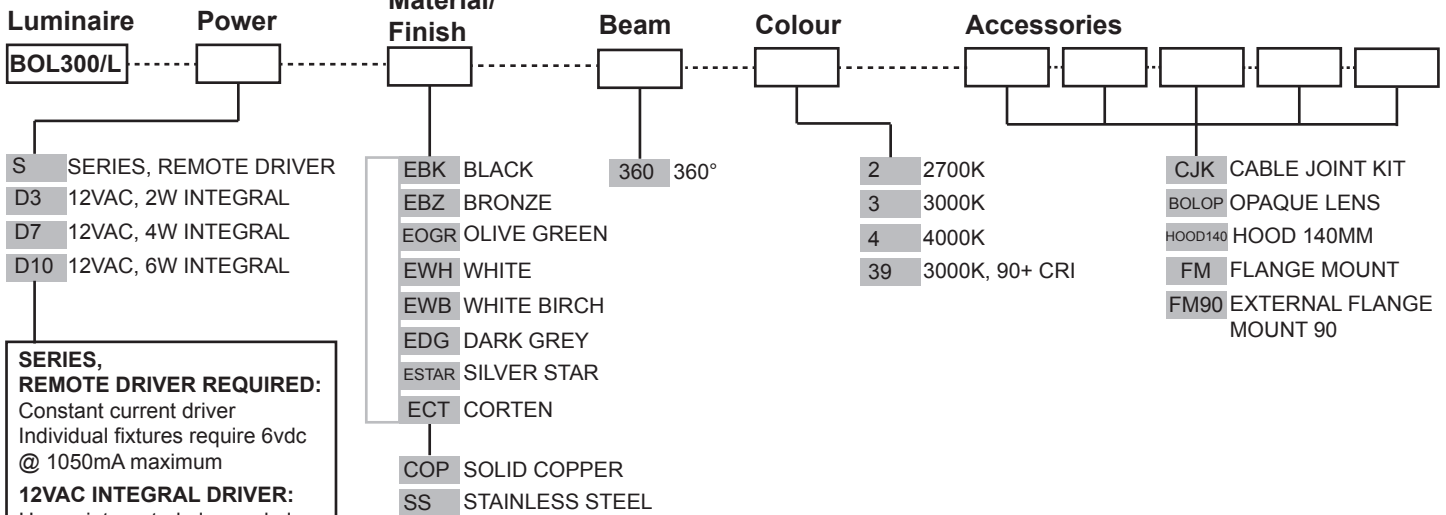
Luminaire Power Material/ Finish Beam Colour Accessories

BOL300/L

S SERIES, REMOTE DRIVER
D3 12VAC, 2W INTEGRAL
D7 12VAC, 4W INTEGRAL
D10 12VAC, 6W INTEGRAL

SERIES, REMOTE DRIVER REQUIRED:
Constant current driver
Individual fixtures require 6vdc @ 1050mA maximum

12VAC INTEGRAL DRIVER:
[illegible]

EBK BLACK
EBZ BRONZE
EOGR OLIVE GREEN
EWH WHITE
EWB WHITE BIRCH
EDG DARK GREY
ESTAR SILVER STAR
ECT CORTEN

COP SOLID COPPER
SS STAINLESS STEEL

360 360°

2 2700K
3 3000K
4 4000K
39 3000K, 90+ CRI

CJK CABLE JOINT KIT
BOLOP OPAQUE LENS
HOOD140 HOOD 140MM
FM FLANGE MOUNT
FM90 EXTERNAL FLANGE MOUNT 90